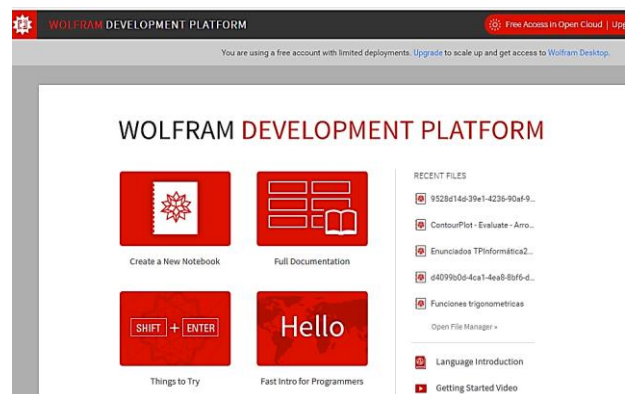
WOLFRAM DEVELOPMENT PLATFORM

Free Access in Open Cloud | Upg

You are using a free account with limited deployments. Upgrade to scale up and get access to Wolfram Desktop.

WOLFRAM DEVELOPMENT PLATFORM

Create a New Notebook

Full Documentation

SHIFT + ENTER

Things to Try

Hello

Fast Intro for Programmers

RECENT FILES

9528d14d-39e1-4236-90af-9...

ContourPlot - Evaluate - Arro...

Enunciados TPInformática2...

d4099b0d-4ca1-4ea8-8bf6-d...

Funciones trigonometricas

Open File Manager »

Language Introduction

Getting Started Video